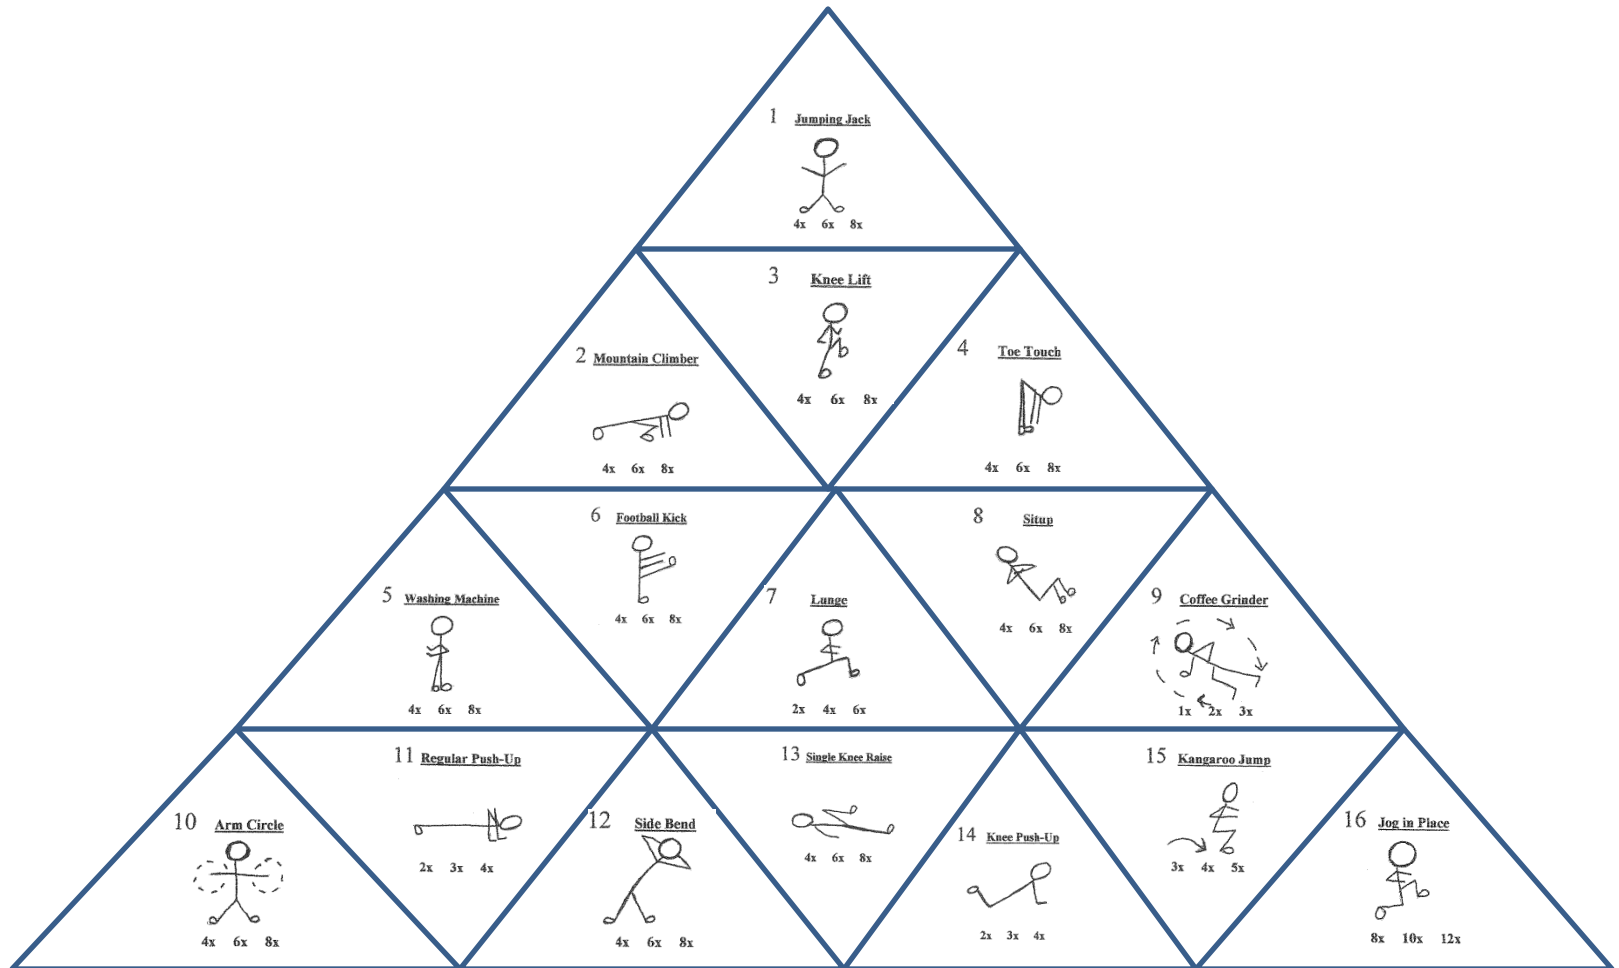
1 Jumping Jack
4x 6x 8x

3 Knee Lift
4x 6x 8x

2 Mountain Climber
4x 6x 8x

4 Toe Touch
4x 6x 8x

6 Football Kick
4x 6x 8x

8 Situp
4x 6x 8x

5 Washing Machine
4x 6x 8x

7 Lunge
2x 4x 6x

9 Coffee Grinder
1x 2x 3x

11 Regular Push-Up
2x 3x 4x

13 Single Knee Raise
4x 6x 8x

15 Kangaroo Jump
3x 4x 5x

10 Arm Circle
4x 6x 8x

12 Side Bend
4x 6x 8x

14 Knee Push-Up
2x 3x 4x

16 Jog in Place
8x 10x 12x